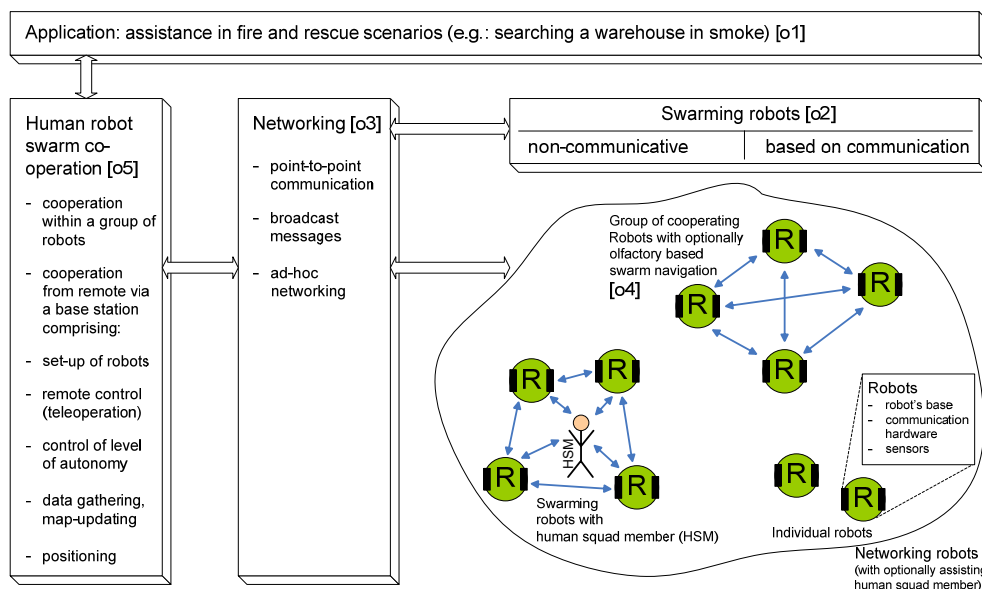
Application: assistance in fire and rescue scenarios (e.g.: searching a warehouse in smoke) [o1]

Human robot swarm co-operation [o5]

- cooperation within a group of robots
- cooperation from remote via a base station comprising:
- set-up of robots
- remote control (teleoperation)
- control of level of autonomy
- data gathering, map-updating
- positioning

Networking [o3]

- point-to-point communication
- broadcast messages
- ad-hoc networking

Swarming robots [o2]

| non-communicative | based on communication |
|---|---|

Group of cooperating Robots with optionally olfactory based swarm navigation [o4]

R R R R

R R R R

HSM

Swarming robots with human squad member (HSM)

Robots
- robot's base
- communication hardware
- sensors

R R

Individual robots

Networking robots (with optionally assisting human squad member)